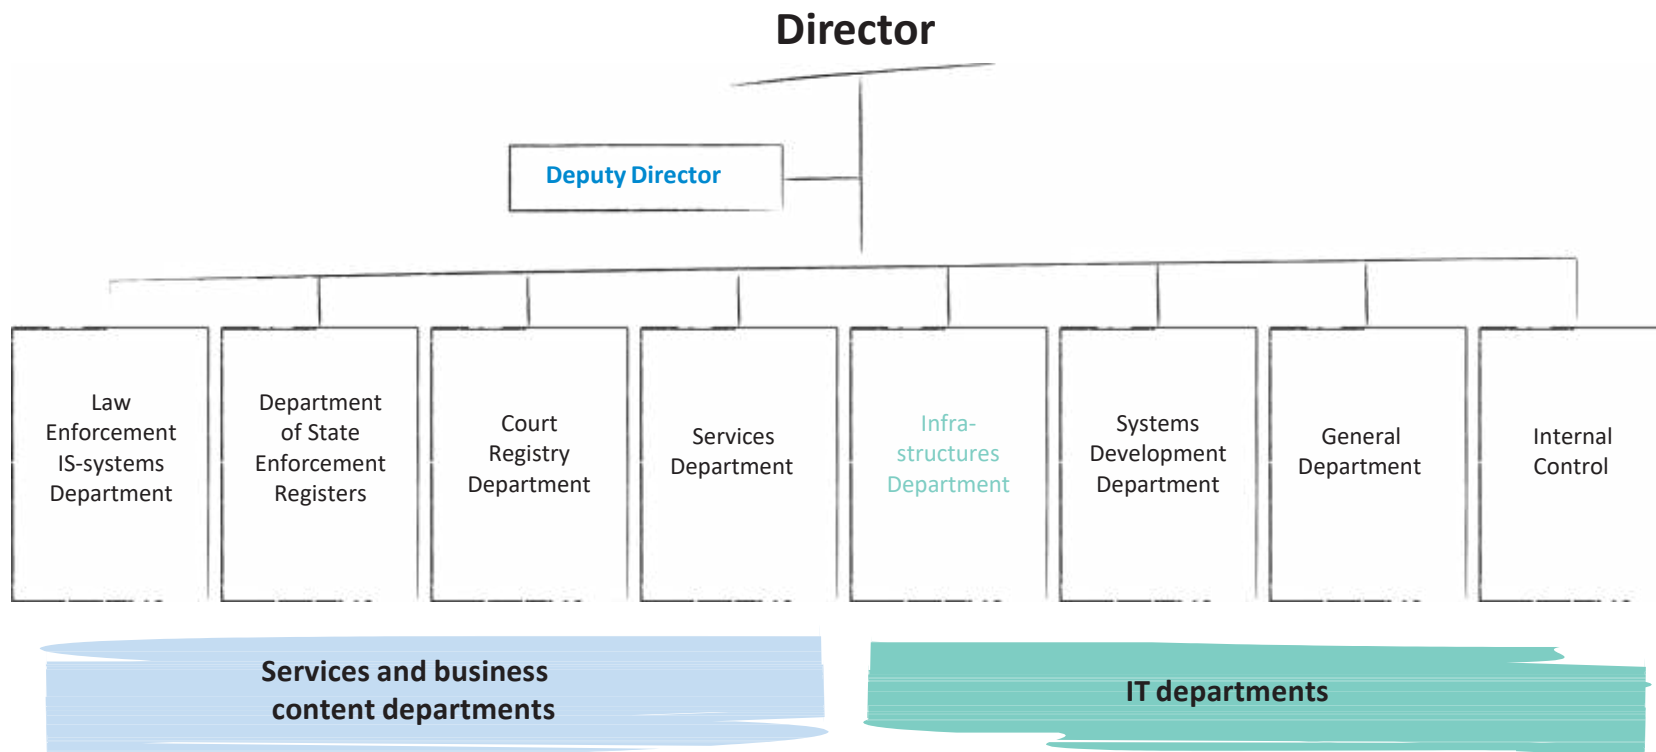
Director

Deputy Director

Law Enforcement IS-systems Department

Department of State Enforcement Registers

Court Registry Department

Services Department

Infrastructures Department

Systems Development Department

General Department

Internal Control

Services and business content departments

IT departments